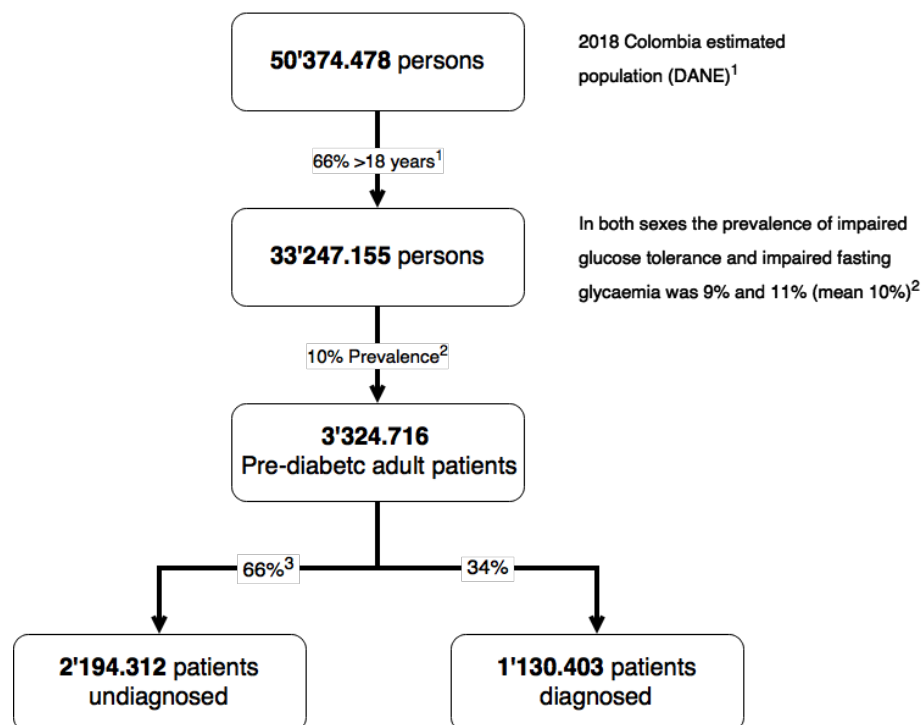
**50'374.478** persons

2018 Colombia estimated population (DANE)$^1$

66% >18 years$^1$

**33'247.155** persons

In both sexes the prevalence of impaired glucose tolerance and impaired fasting glycaemia was 9% and 11% (mean 10%)$^2$

10% Prevalence$^2$

**3'324.716**
Pre-diabetc adult patients

66%$^3$

34%

**2'194.312** patients undiagnosed

**1'130.403** patients diagnosed